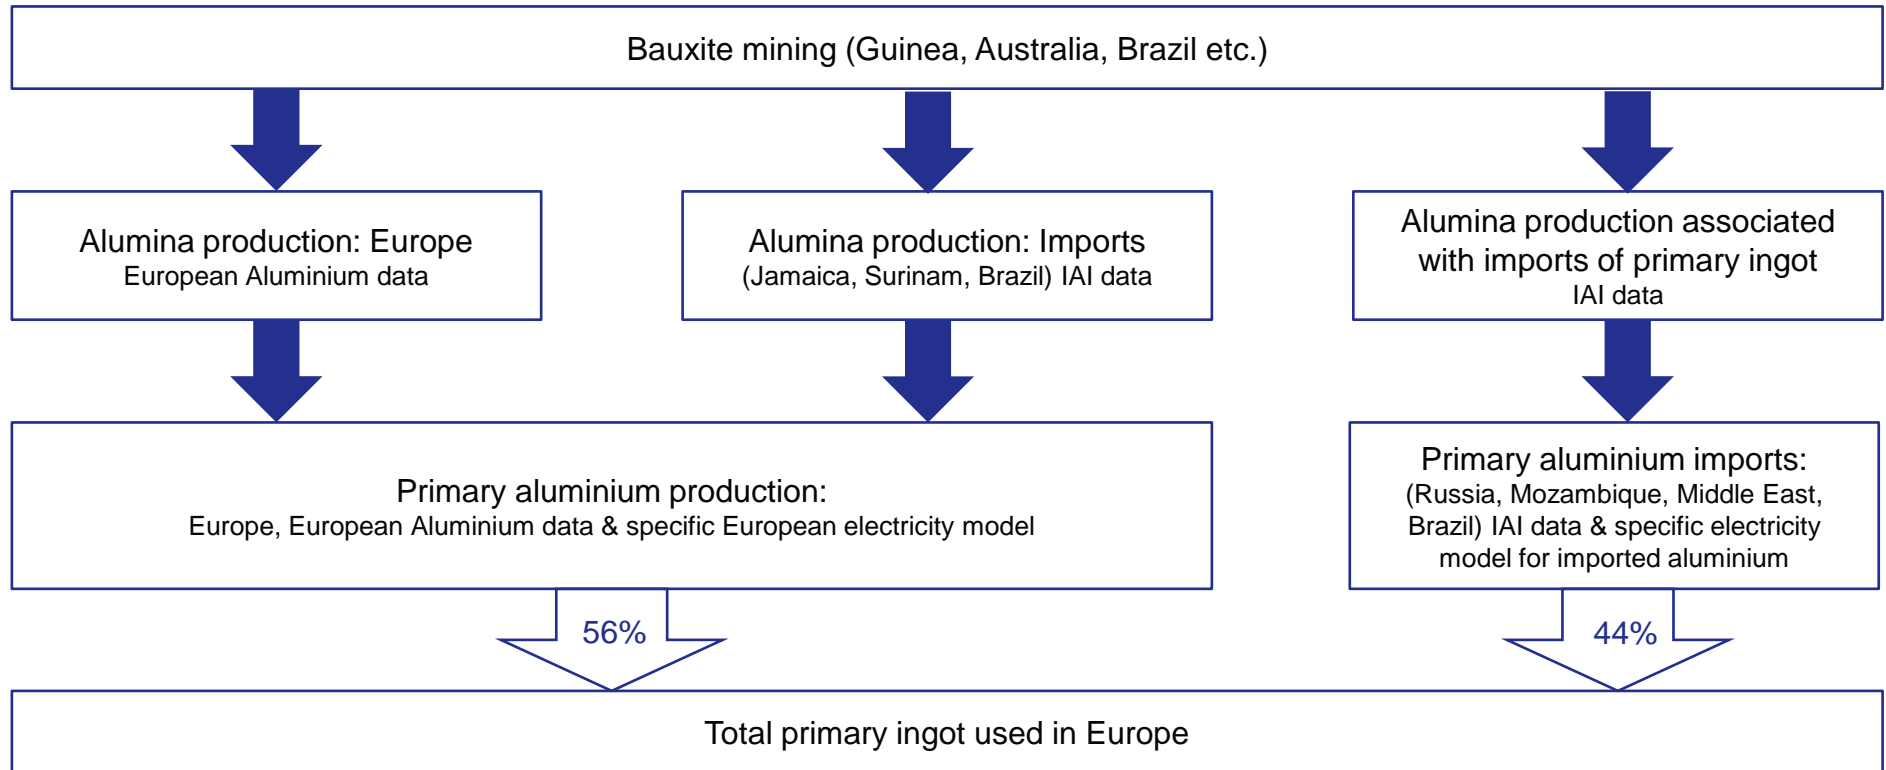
Bauxite mining (Guinea, Australia, Brazil etc.)

Alumina production: Europe
European Aluminium data

Alumina production: Imports
(Jamaica, Surinam, Brazil) IAI data

Alumina production associated with imports of primary ingot
IAI data

Primary aluminium production:
Europe, European Aluminium data & specific European electricity model

Primary aluminium imports:
(Russia, Mozambique, Middle East, Brazil) IAI data & specific electricity model for imported aluminium

56%

44%

Total primary ingot used in Europe